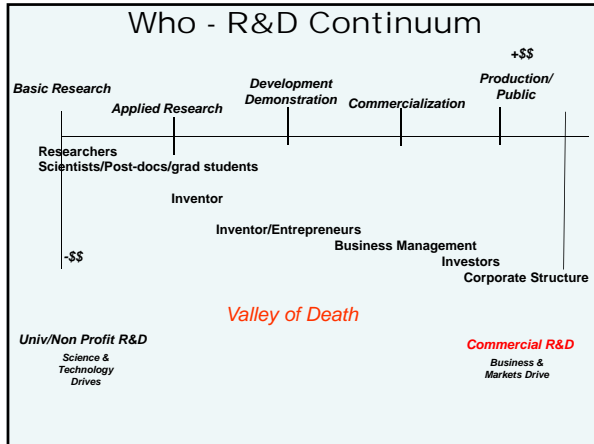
Who - R&D Continuum

+$$

Basic Research

Applied Research

Development Demonstration

Commercialization

Production/ Public

Researchers
Scientists/Post-docs/grad students

Inventor

Inventor/Entrepreneurs

Business Management

Investors

Corporate Structure

-$$

Valley of Death

Univ/Non Profit R&D

Science & Technology Drives

Commercial R&D

Business & Markets Drive